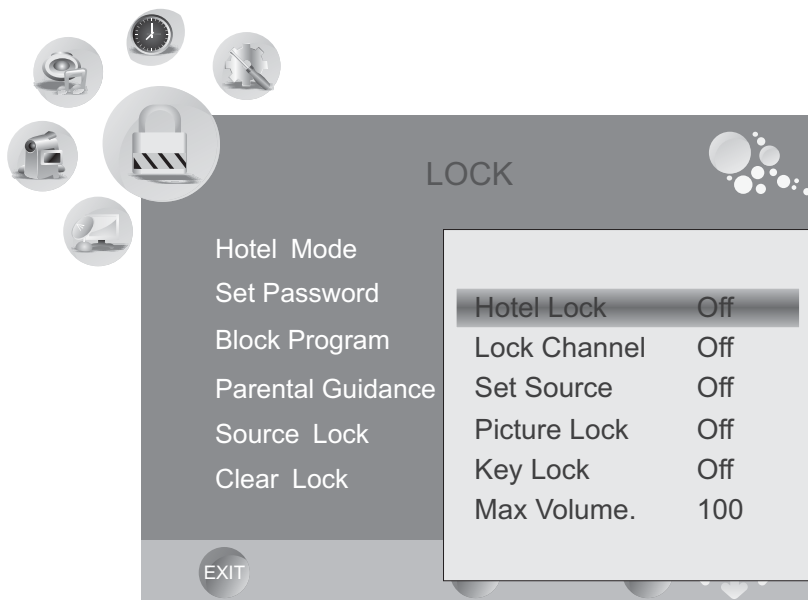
LOCK

Hotel Mode
Set Password
Block Program
Parental Guidance
Source Lock
Clear Lock

| | |
|---|---|
| Hotel Lock | Off |
| Lock Channel | Off |
| Set Source | Off |
| Picture Lock | Off |
| Key Lock | Off |
| Max Volume. | 100 |

EXIT